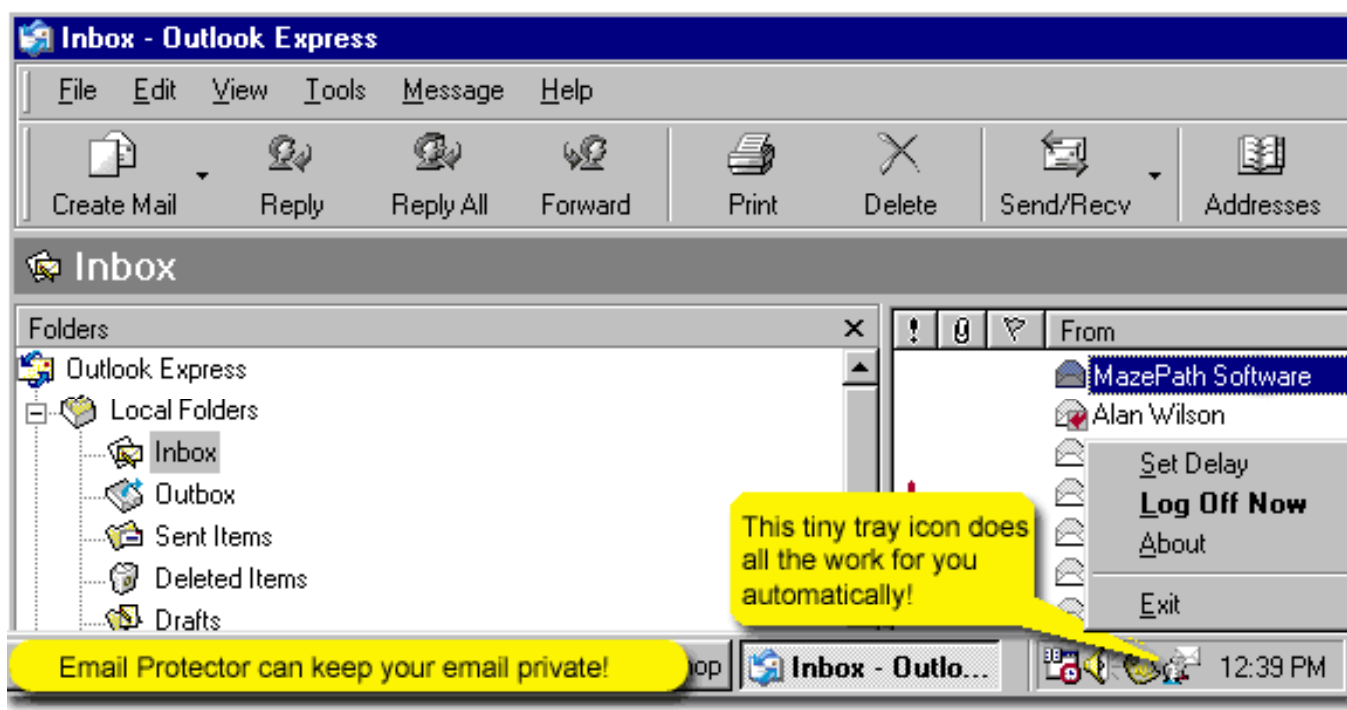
Inbox - Outlook Express

File Edit View Tools Message Help

Create Mail Reply Reply All Forward Print Delete Send/Recv Addresses

Inbox

Folders ×

Outlook Express
Local Folders
Inbox
Outbox
Sent Items
Deleted Items
Drafts

! From

MazePath Software
Alan Wilson

Set Delay
Log Off Now
About
Exit

This tiny tray icon does all the work for you automatically!

Email Protector can keep your email private!

op Inbox - Outlo...

12:39 PM